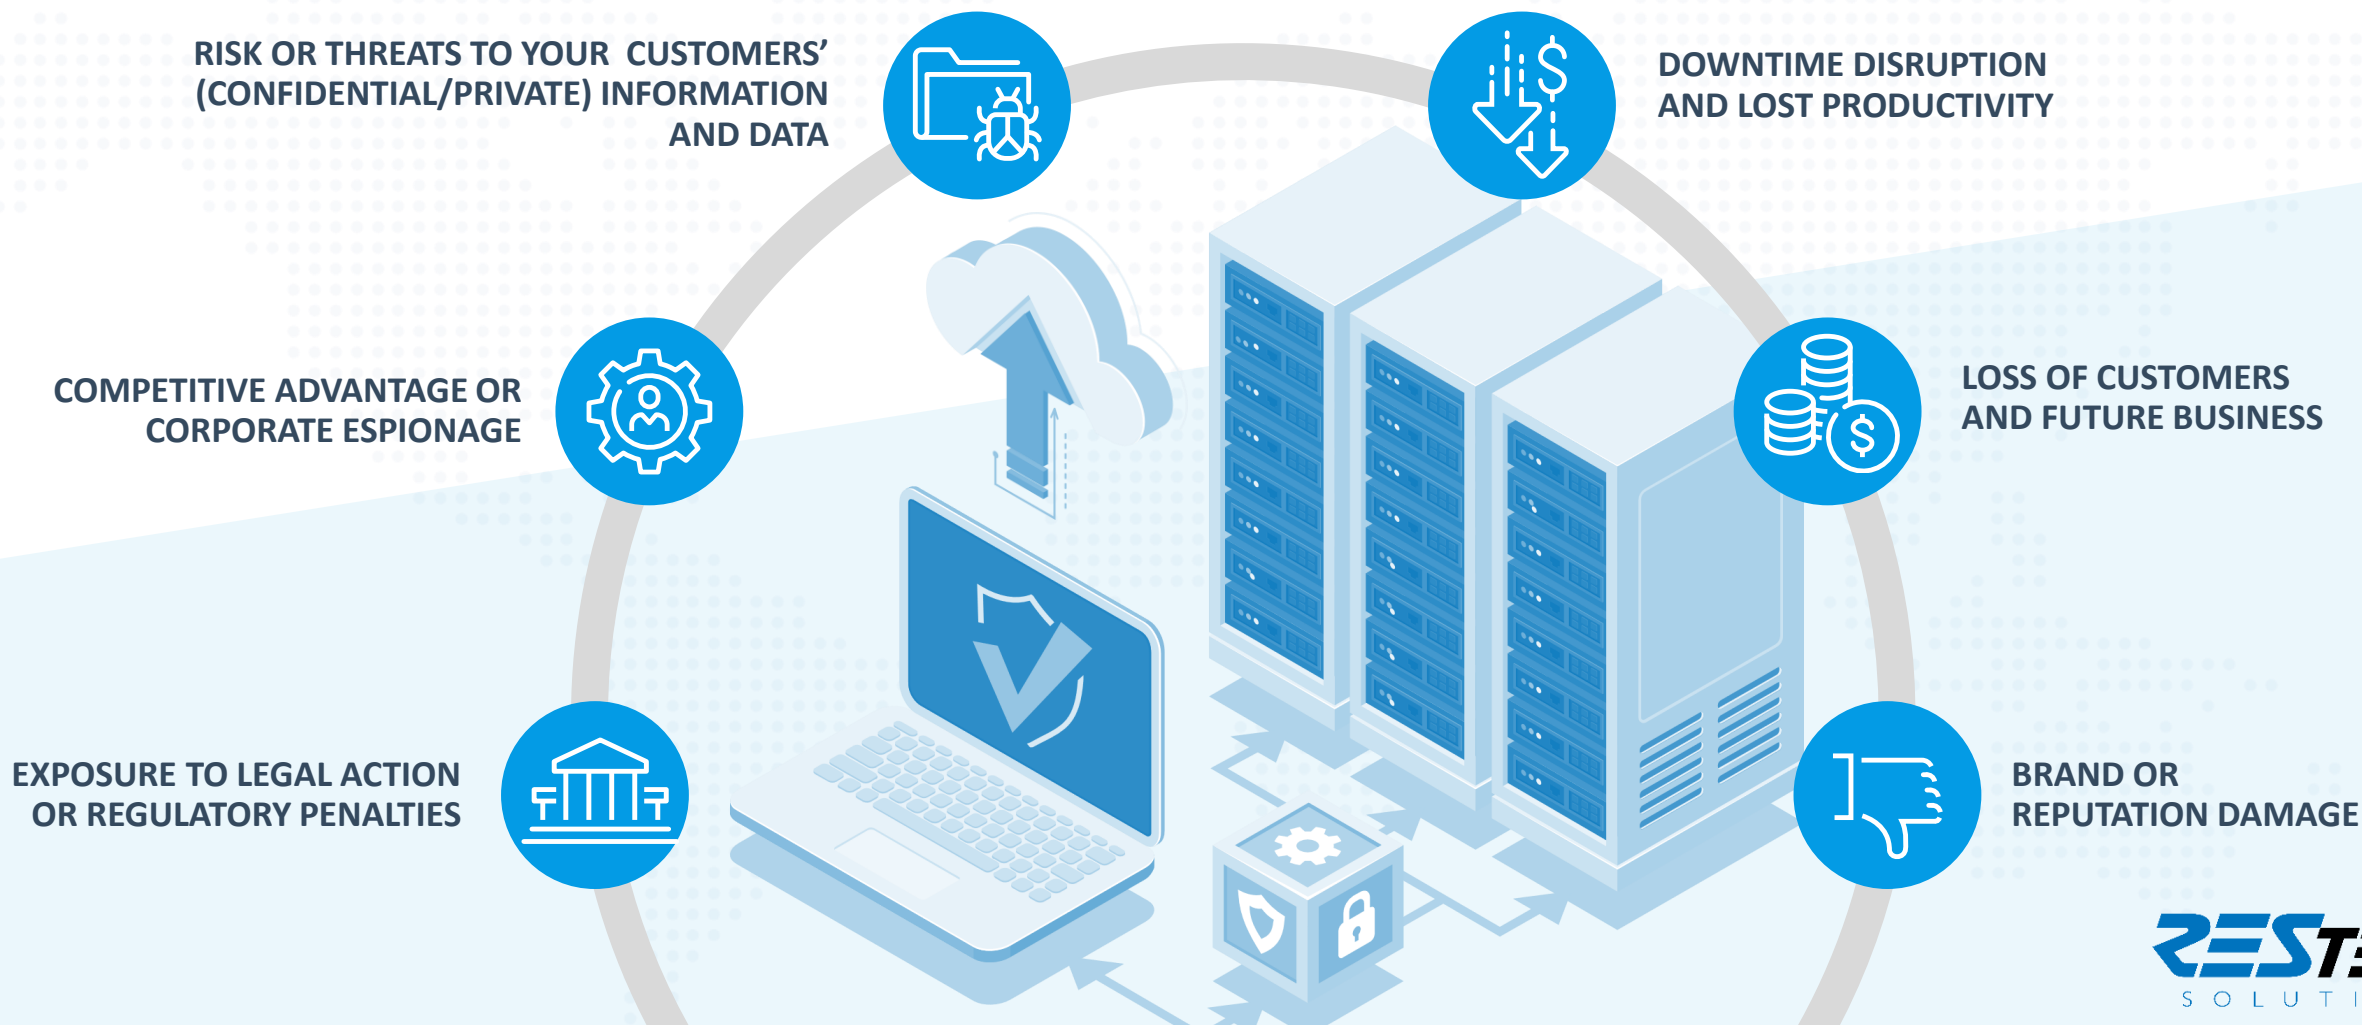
RISK OR THREATS TO YOUR CUSTOMERS' (CONFIDENTIAL/PRIVATE) INFORMATION AND DATA

DOWNTIME DISRUPTION AND LOST PRODUCTIVITY

COMPETITIVE ADVANTAGE OR CORPORATE ESPIONAGE

LOSS OF CUSTOMERS AND FUTURE BUSINESS

EXPOSURE TO LEGAL ACTION OR REGULATORY PENALTIES

BRAND OR REPUTATION DAMAGE

REST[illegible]
SOLUTI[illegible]